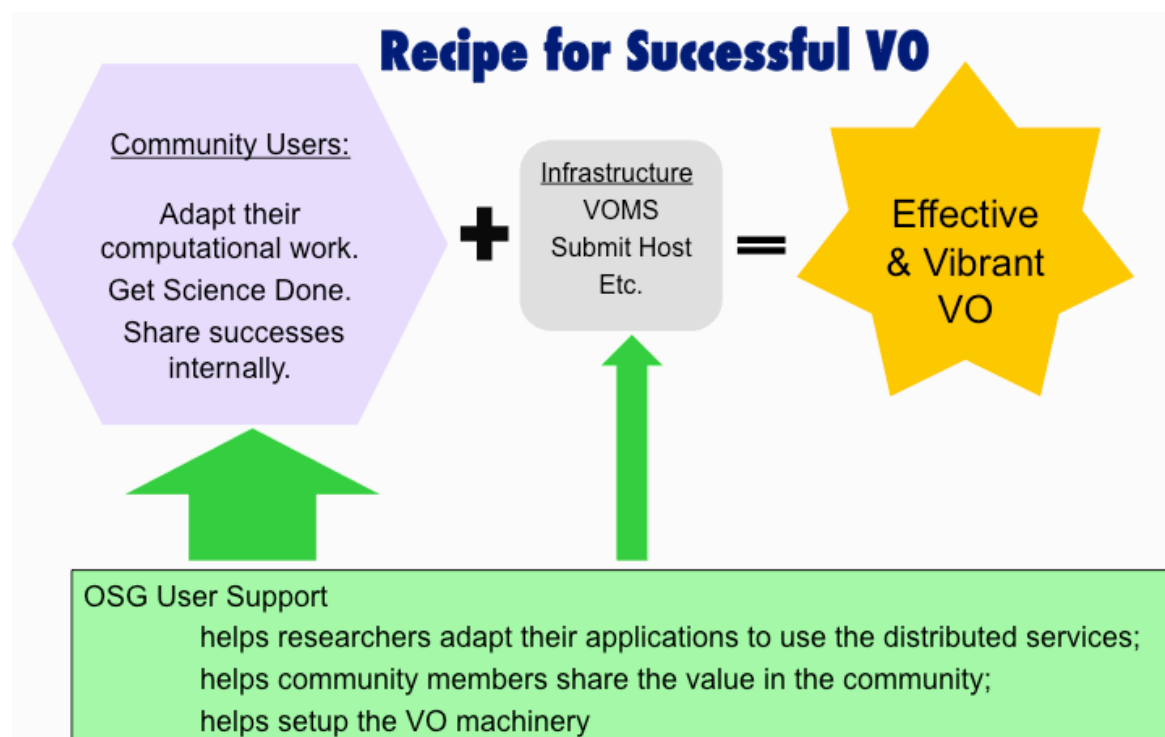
Recipe for Successful VO

Community Users:

Adapt their computational work.
Get Science Done.
Share successes internally.

+

Infrastructure
VOMS
Submit Host
Etc.

=

Effective & Vibrant VO

OSG User Support
helps researchers adapt their applications to use the distributed services;
helps community members share the value in the community;
helps setup the VO machinery